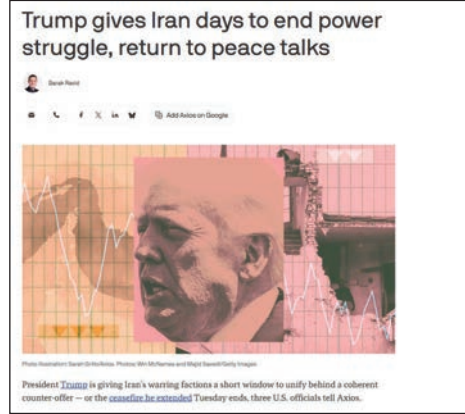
Trump gives Iran days to end power struggle, return to peace talks

Sarah Reed

Add Axios on Google

Photo illustration: Sarah Grillo/Axios. Photos: Win McNamee and Majid Saeedi/Getty Images

President Trump is giving Iran's warring factions a short window to unify behind a coherent counter-offer — or the ceasefire he extended Tuesday ends, three U.S. officials tell Axios.